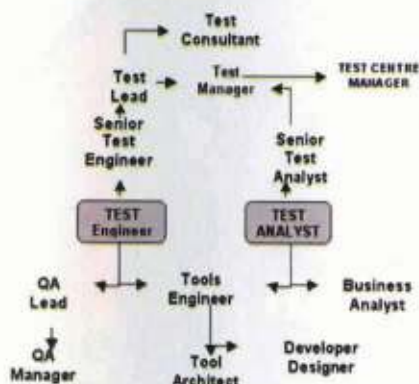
Test Consultant

Test Lead

Test Manager

TEST CENTRE MANAGER

Senior Test Engineer

Senior Test Analyst

TEST Engineer

TEST ANALYST

QA Lead

Tools Engineer

Business Analyst

QA Manager

Tool Architect

Developer Designer